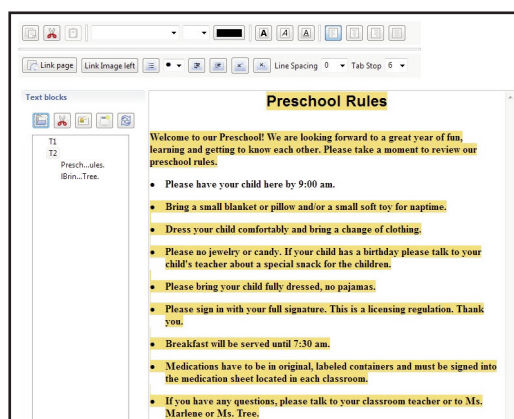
Link page Link Image left Line Spacing 0 Tab Stop 6

Text blocks

T1
T2
Presch...ules.
lBrin...Tree.

Preschool Rules

Welcome to our Preschool! We are looking forward to a great year of fun, learning and getting to know each other. Please take a moment to review our preschool rules.

- Please have your child here by 9:00 am.
- Bring a small blanket or pillow and/or a small soft toy for naptime.
- Dress your child comfortably and bring a change of clothing.
- Please no jewelry or candy. If your child has a birthday please talk to your child's teacher about a special snack for the children.
- Please bring your child fully dressed, no pajamas.
- Please sign in with your full signature. This is a licensing regulation. Thank you.
- Breakfast will be served until 7:30 am.
- Medications have to be in original, labeled containers and must be signed into the medication sheet located in each classroom.
- If you have any questions, please talk to your classroom teacher or to Ms. Marlene or Ms. Tree.